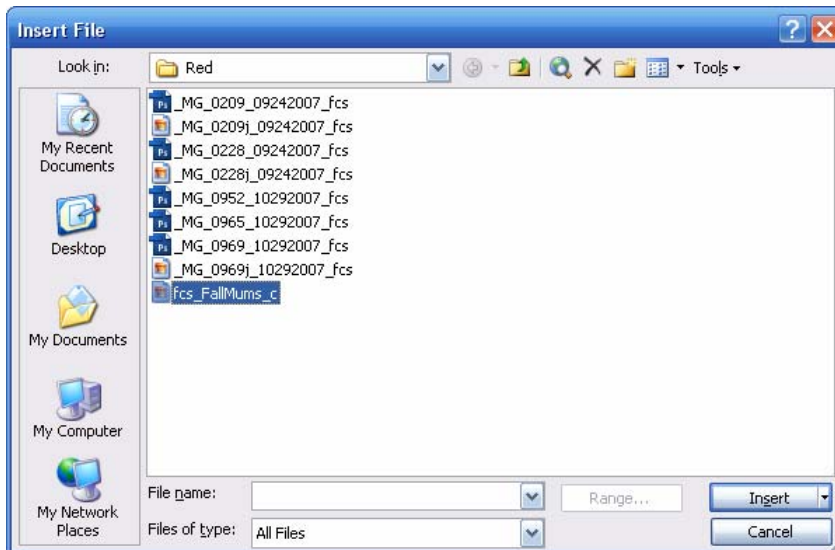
Insert File

Look in: Red

Tools

My Recent Documents

Desktop

My Documents

My Computer

My Network Places

_MG_0209_09242007_fcs
_MG_0209j_09242007_fcs
_MG_0228_09242007_fcs
_MG_0228j_09242007_fcs
_MG_0952_10292007_fcs
_MG_0965_10292007_fcs
_MG_0969_10292007_fcs
_MG_0969j_10292007_fcs
fcs_FallMums_c

File name:

Range...

Insert

Files of type: All Files

Cancel